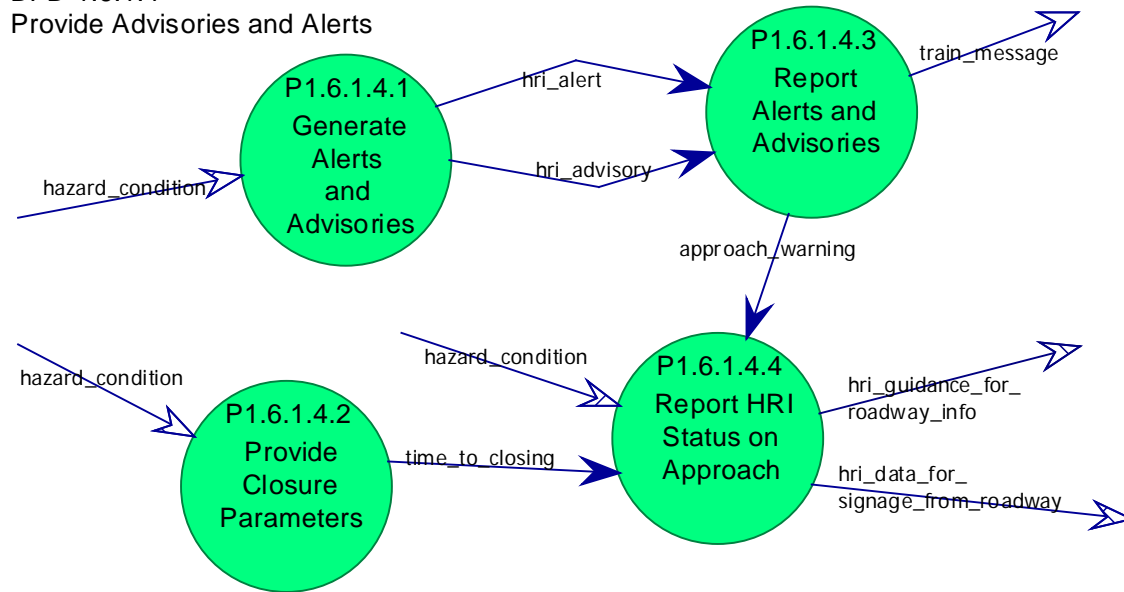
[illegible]
Provide Advisories and Alerts

P1.6.1.4.1
Generate Alerts and Advisories

hazard_condition

hri_alert

hri_advisory

P1.6.1.4.3
Report Alerts and Advisories

train_message

approach_warning

hazard_condition

P1.6.1.4.2
Provide Closure Parameters

time_to_closing

hazard_condition

P1.6.1.4.4
Report HRI Status on Approach

hri_guidance_for_roadway_info

hri_data_for_signage_from_roadway